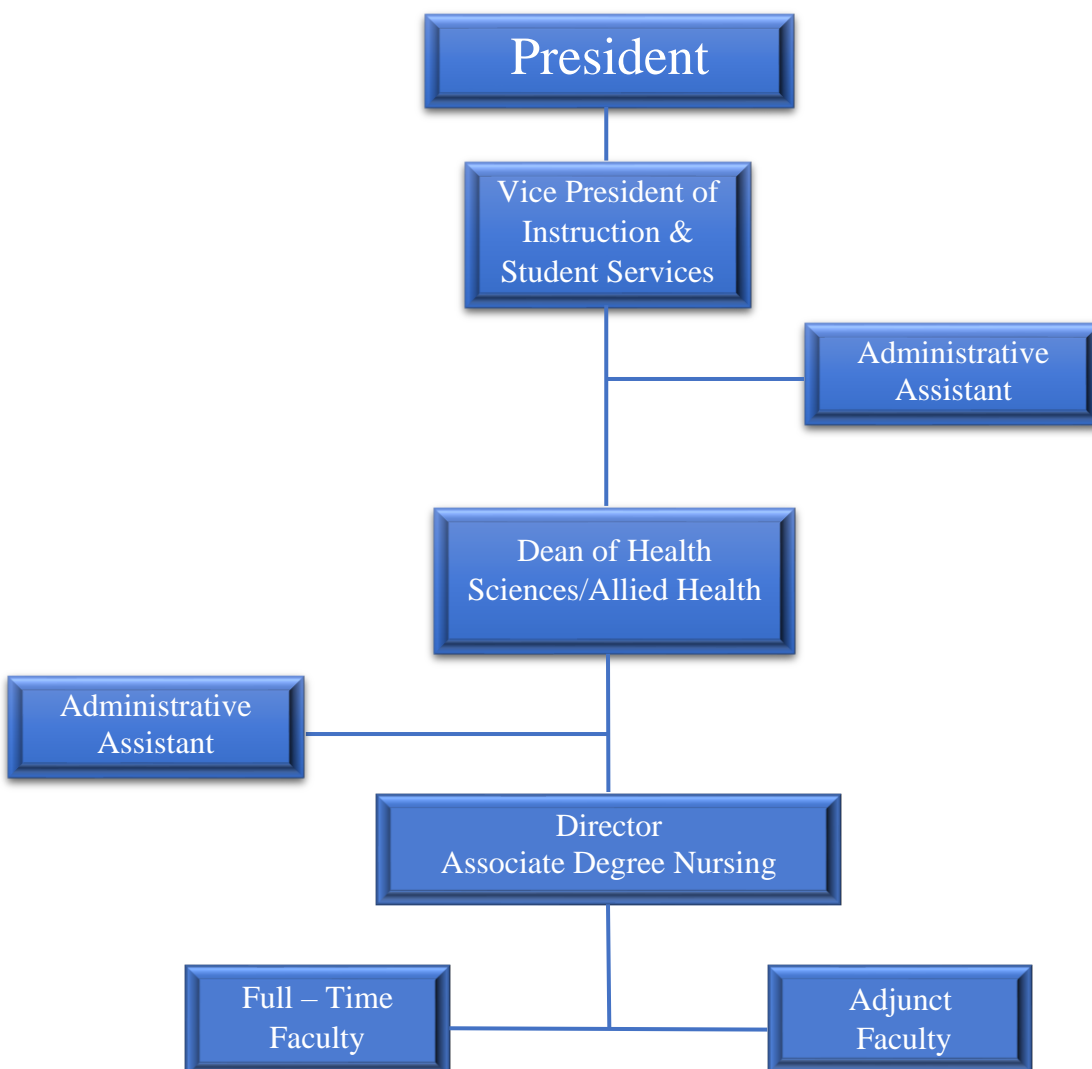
President

Vice President of Instruction & Student Services

Administrative Assistant

Dean of Health Sciences/Allied Health

Administrative Assistant

Director
Associate Degree Nursing

Full – Time Faculty

Adjunct Faculty